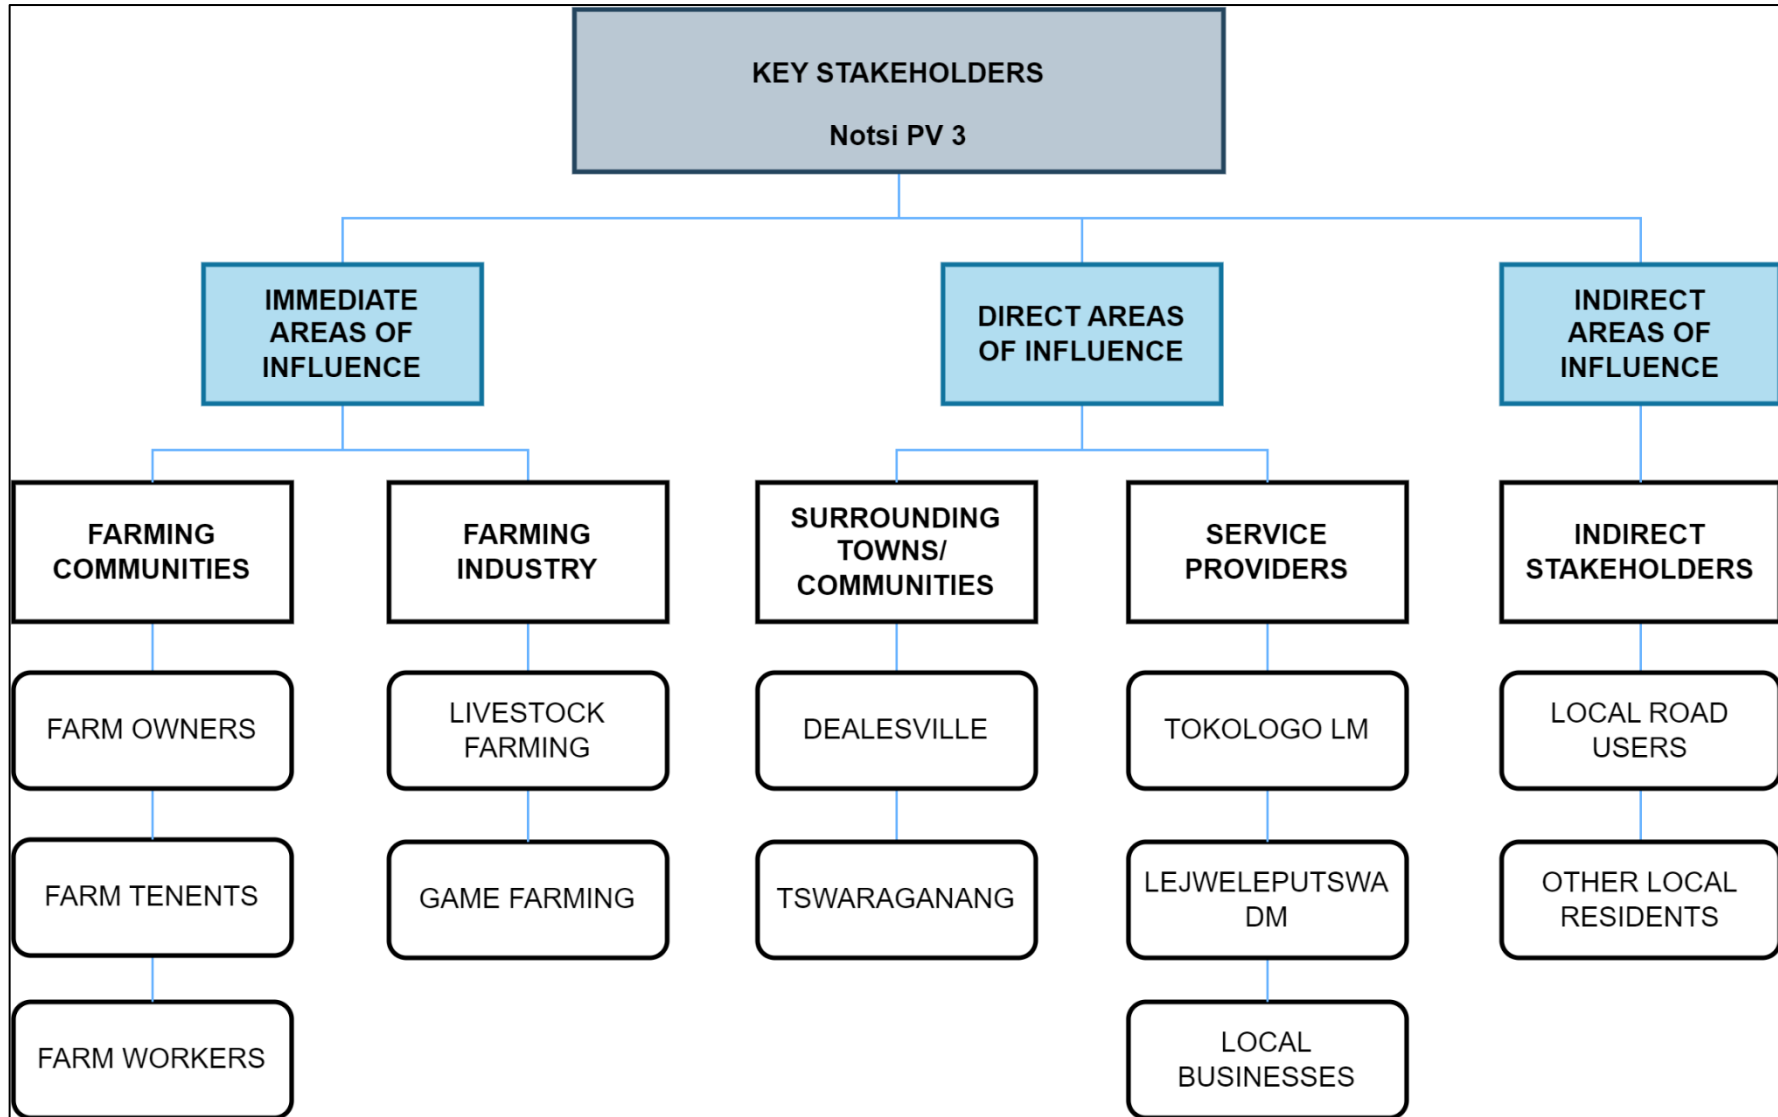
KEY STAKEHOLDERS

Notsi PV 3

IMMEDIATE AREAS OF INFLUENCE

DIRECT AREAS OF INFLUENCE

INDIRECT AREAS OF INFLUENCE

FARMING COMMUNITIES

FARM OWNERS

FARM TENENTS

FARM WORKERS

FARMING INDUSTRY

LIVESTOCK FARMING

GAME FARMING

SURROUNDING TOWNS/ COMMUNITIES

DEALESVILLE

TSWARAGANANG

SERVICE PROVIDERS

TOKOLOGO LM

LEJWELEPUTSWA DM

LOCAL BUSINESSES

INDIRECT STAKEHOLDERS

LOCAL ROAD USERS

OTHER LOCAL RESIDENTS